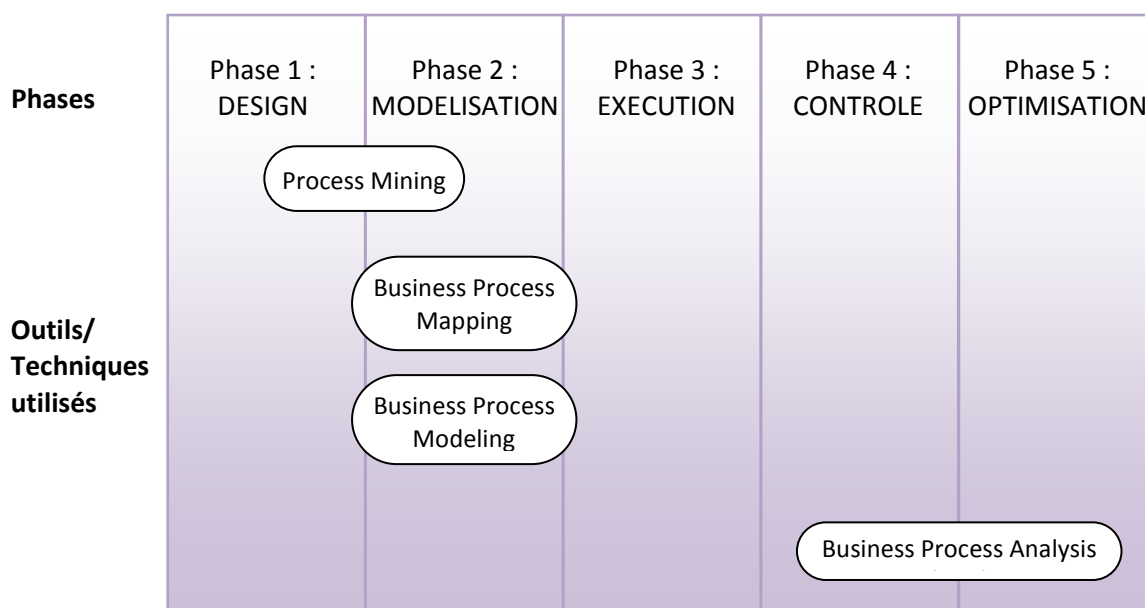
Phases

Phase 1 : DESIGN

Phase 2 : MODELISATION

Phase 3 : EXECUTION

Phase 4 : CONTROLE

Phase 5 : OPTIMISATION

Process Mining

Outils/ Techniques utilisés

Business Process Mapping

Business Process Modeling

Business Process Analysis